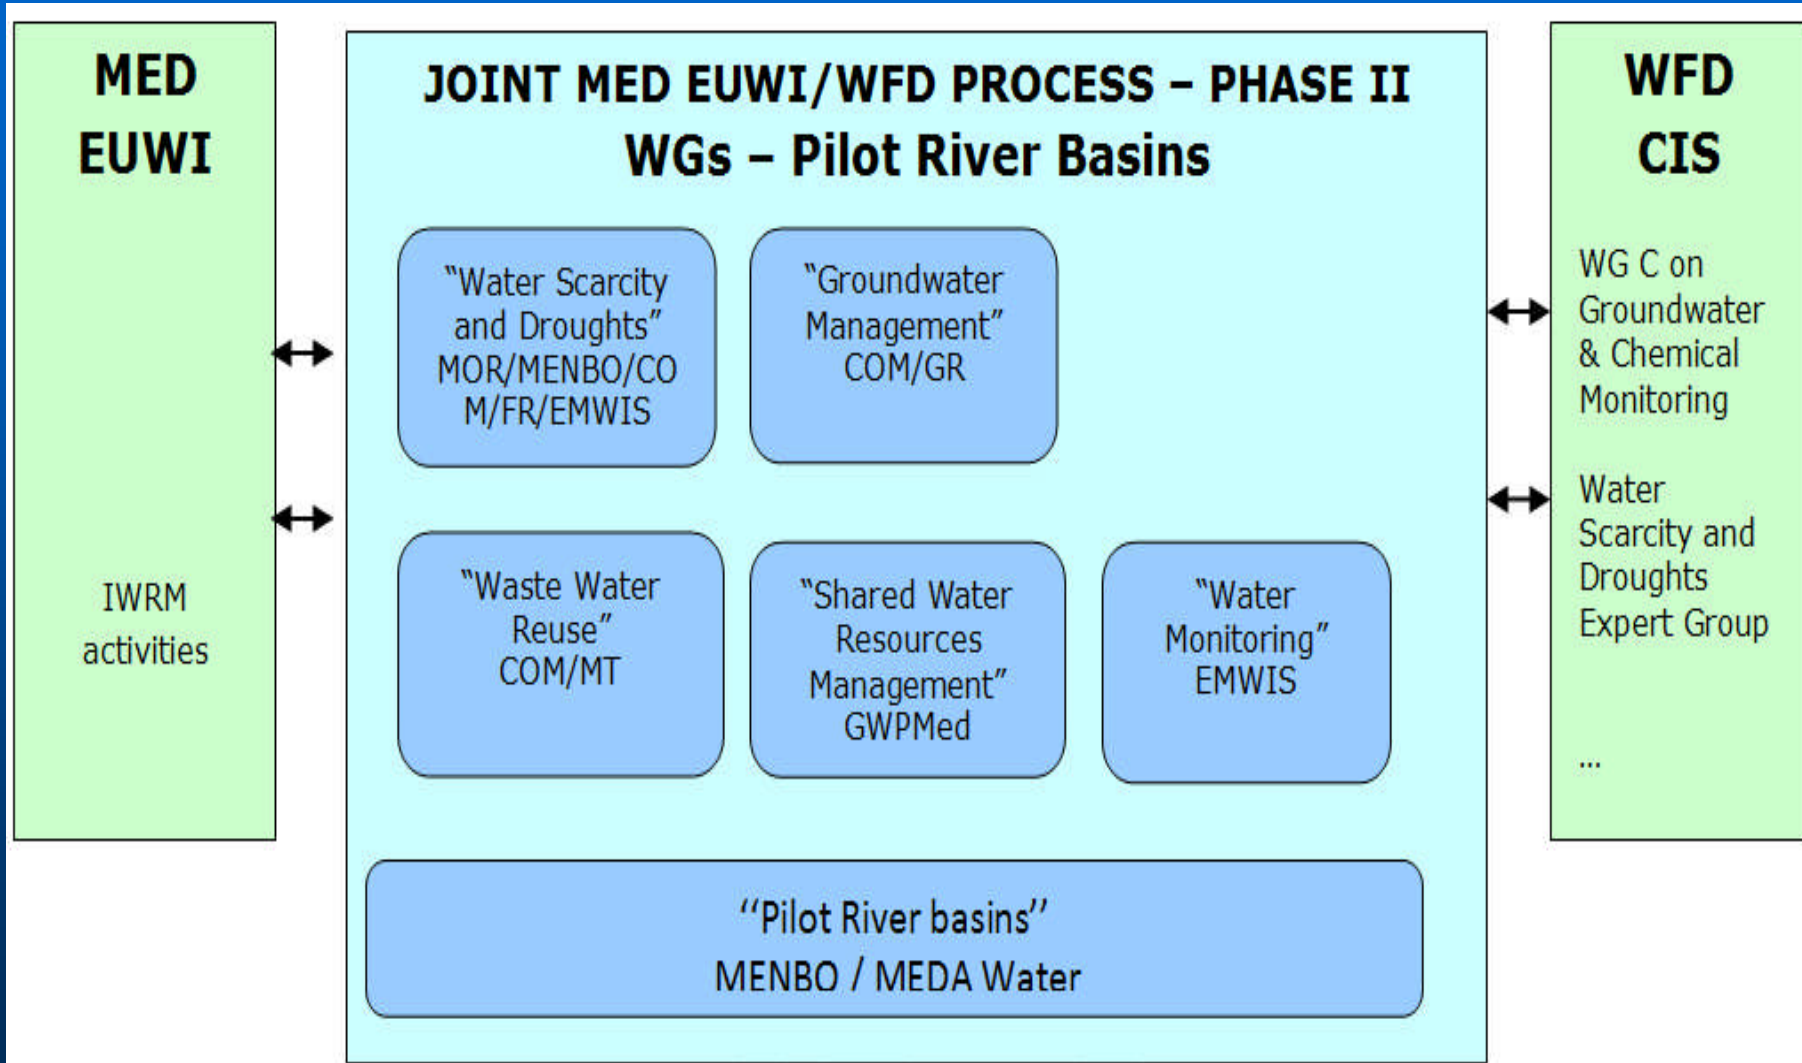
MED EUWI

IWRM activities

JOINT MED EUWI/WFD PROCESS – PHASE II
WGs – Pilot River Basins

"Water Scarcity and Droughts" MOR/MENBO/COM/FR/EMWIS

"Groundwater Management" COM/GR

"Waste Water Reuse" COM/MT

"Shared Water Resources Management" GWPMed

"Water Monitoring" EMWIS

"Pilot River basins"
MENBO / MEDA Water

WFD CIS

WG C on Groundwater & Chemical Monitoring

Water Scarcity and Droughts Expert Group

...